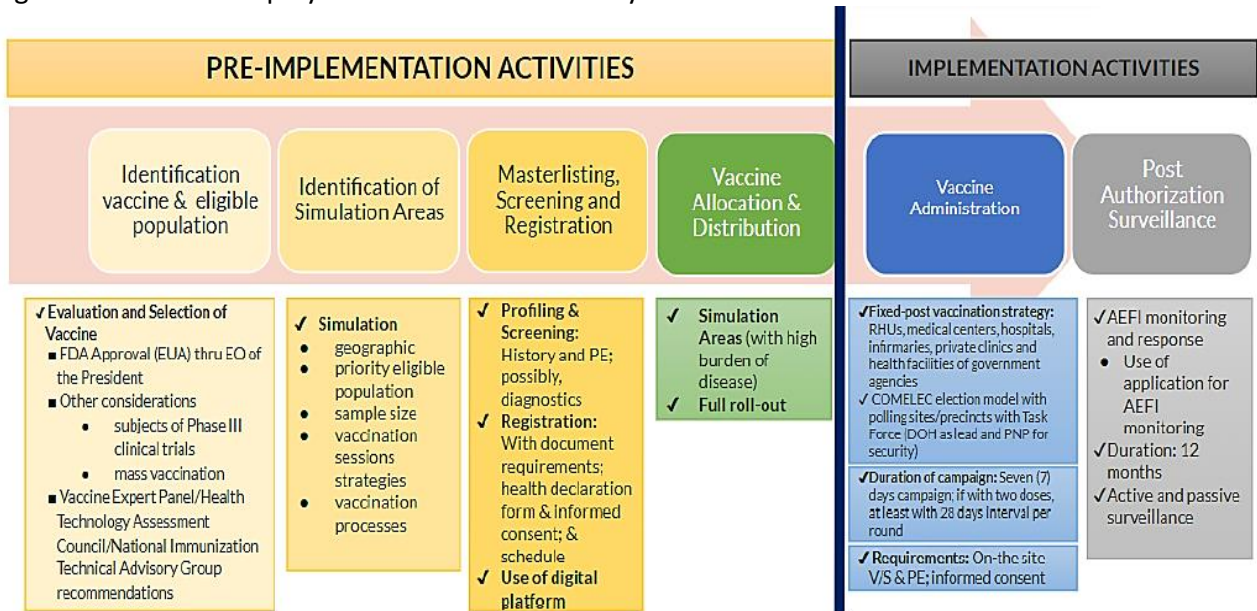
PRE-IMPLEMENTATION ACTIVITIES

IMPLEMENTATION ACTIVITIES

Identification vaccine & eligible population

Identification of Simulation Areas

Masterlisting, Screening and Registration

Vaccine Allocation & Distribution

Vaccine Administration

Post Authorization Surveillance

✓ Evaluation and Selection of Vaccine
■ FDA Approval (EUA) thru EO of the President
■ Other considerations
• subjects of Phase III clinical trials
• mass vaccination
■ Vaccine Expert Panel/Health Technology Assessment Council/National Immunization Technical Advisory Group recommendations

✓ Simulation
• geographic
• priority eligible population
• sample size
• vaccination sessions strategies
• vaccination processes

✓ Profiling & Screening: History and PE; possibly, diagnostics
✓ Registration: With document requirements; health declaration form & informed consent; & schedule
✓ Use of digital platform

✓ Simulation Areas (with high burden of disease)
✓ Full roll-out

✓ Fixed-post vaccination strategy: RHUs, medical centers, hospitals, infirmaries, private clinics and health facilities of government agencies
✓ COMELEC election model with polling sites/precincts with Task Force (DOH as lead and PNP for security)

✓ Duration of campaign: Seven (7) days campaign; if with two doses, at least with 28 days interval per round

✓ Requirements: On-the site V/S & PE; informed consent

✓ AEFI monitoring and response
• Use of application for AEFI monitoring
✓ Duration: 12 months
✓ Active and passive surveillance